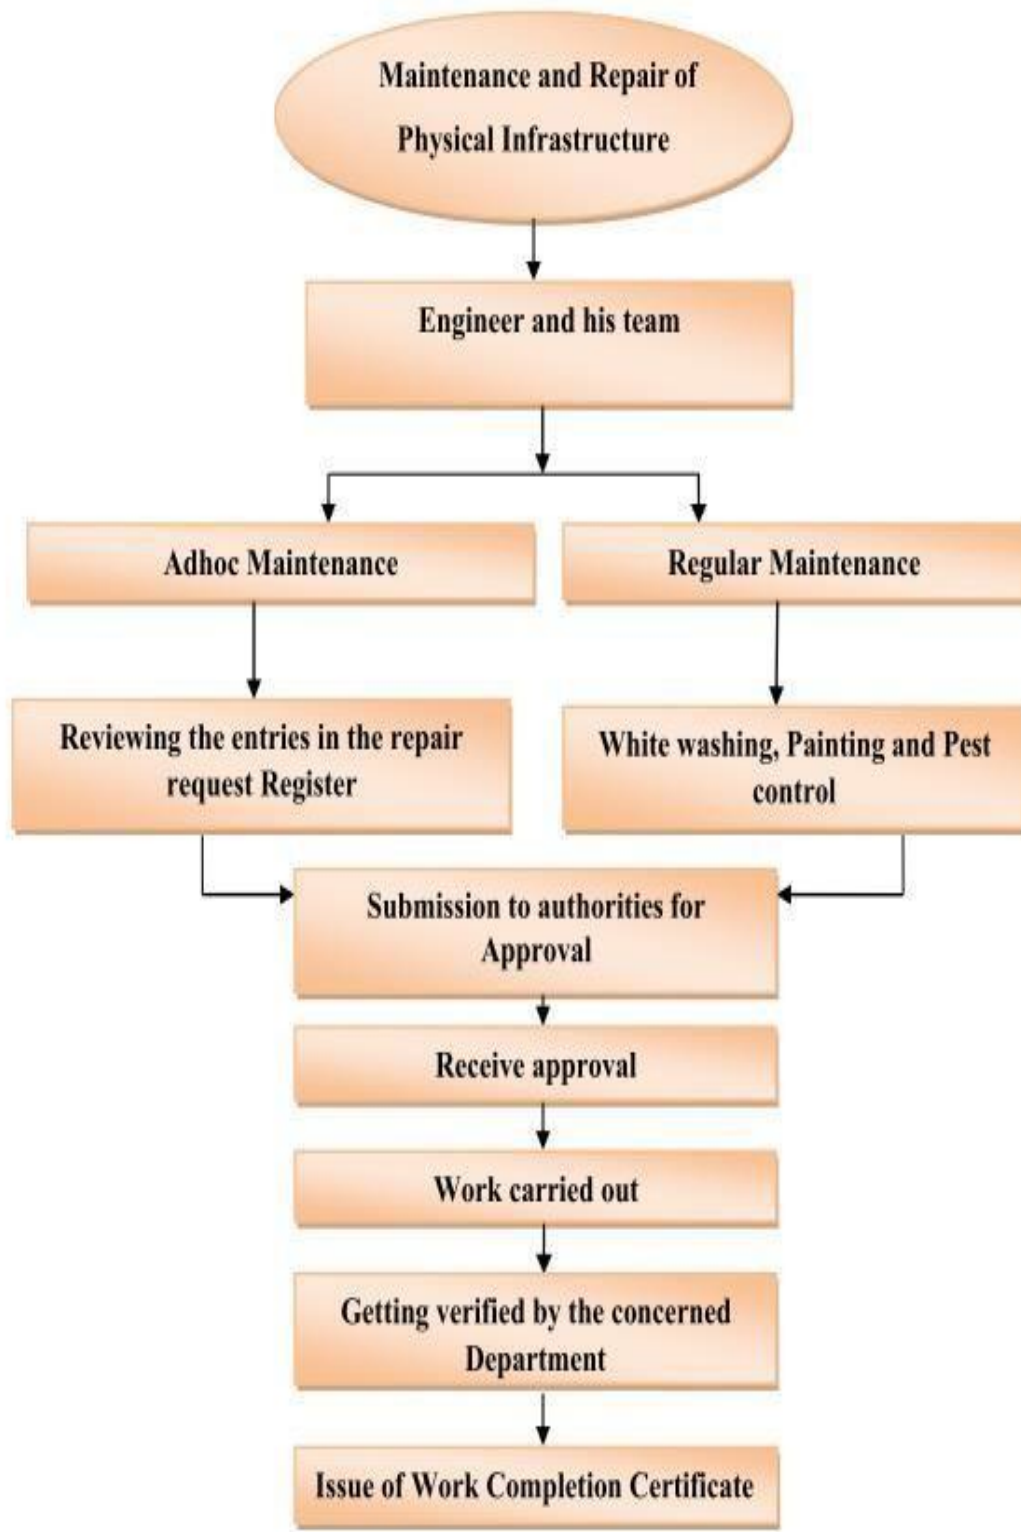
Maintenance and Repair of Physical Infrastructure

Engineer and his team

Adhoc Maintenance

Regular Maintenance

Reviewing the entries in the repair request Register

White washing, Painting and Pest control

Submission to authorities for Approval

Receive approval

Work carried out

Getting verified by the concerned Department

Issue of Work Completion Certificate